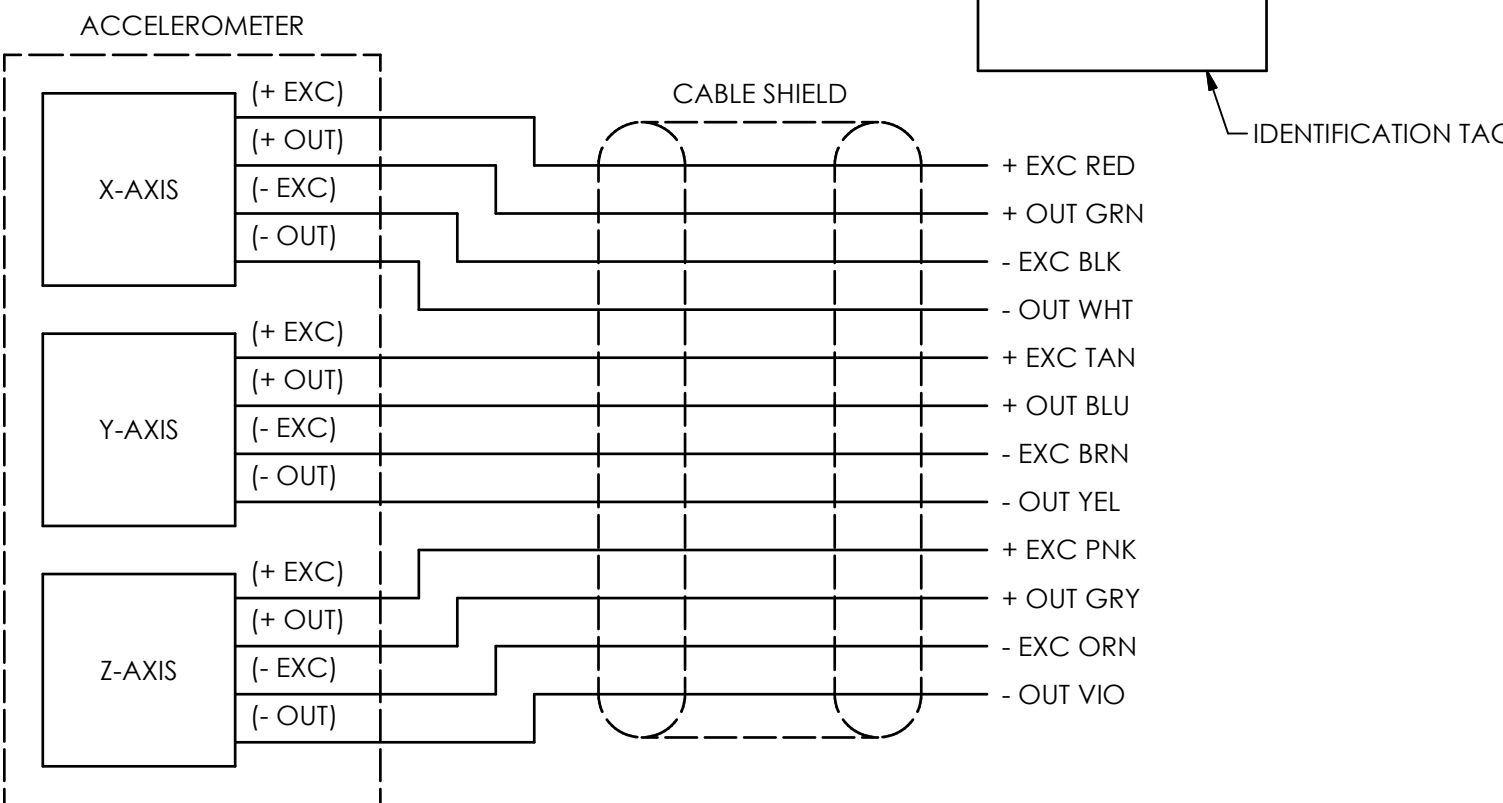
ACCELEROMETER

X-AXIS
(+ EXC)
(+ OUT)
(- EXC)
(- OUT)

Y-AXIS
(+ EXC)
(+ OUT)
(- EXC)
(- OUT)

Z-AXIS
(+ EXC)
(+ OUT)
(- EXC)
(- OUT)

CABLE SHIELD

IDENTIFICATION TAG

+ EXC RED
+ OUT GRN
- EXC BLK
- OUT WHT
+ EXC TAN
+ OUT BLU
- EXC BRN
- OUT YEL
+ EXC PNK
+ OUT GRY
- EXC ORN
- OUT VIO